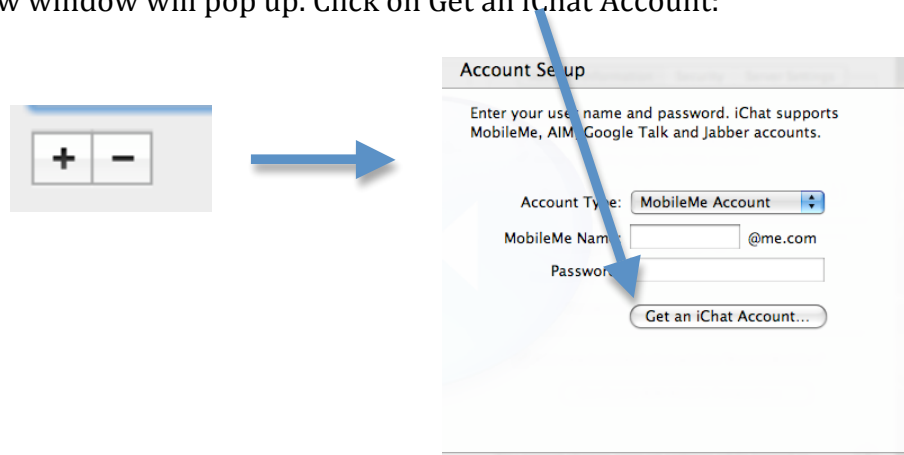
w window will pop up. Click on Get an iChat Account.

+ −

Account Setup

Enter your user name and password. iChat supports MobileMe, AIM, Google Talk and Jabber accounts.

Account Type: MobileMe Account

MobileMe Name: @me.com

Password:

Get an iChat Account...